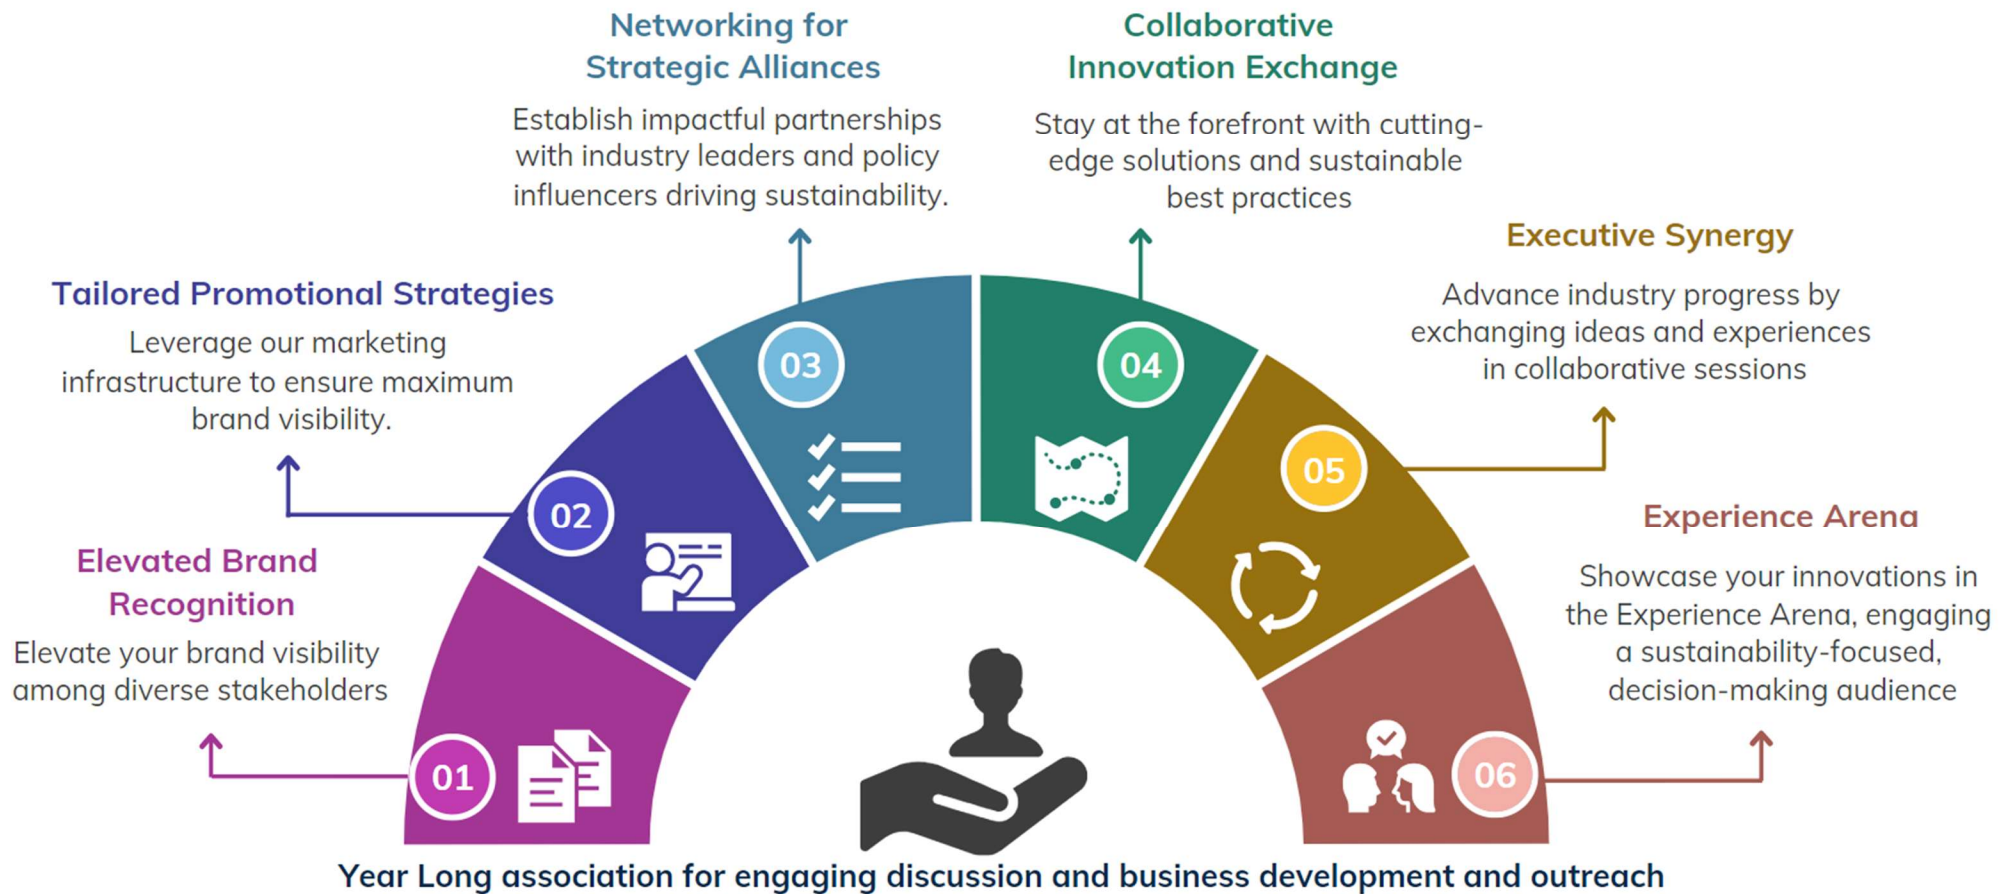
Networking for Strategic Alliances

Establish impactful partnerships with industry leaders and policy influencers driving sustainability.

Collaborative Innovation Exchange

Stay at the forefront with cutting-edge solutions and sustainable best practices

Tailored Promotional Strategies

Leverage our marketing infrastructure to ensure maximum brand visibility.

Executive Synergy

Advance industry progress by exchanging ideas and experiences in collaborative sessions

Elevated Brand Recognition

Elevate your brand visibility among diverse stakeholders

Experience Arena

Showcase your innovations in the Experience Arena, engaging a sustainability-focused, decision-making audience

01

02

03

04

05

06

Year Long association for engaging discussion and business development and outreach